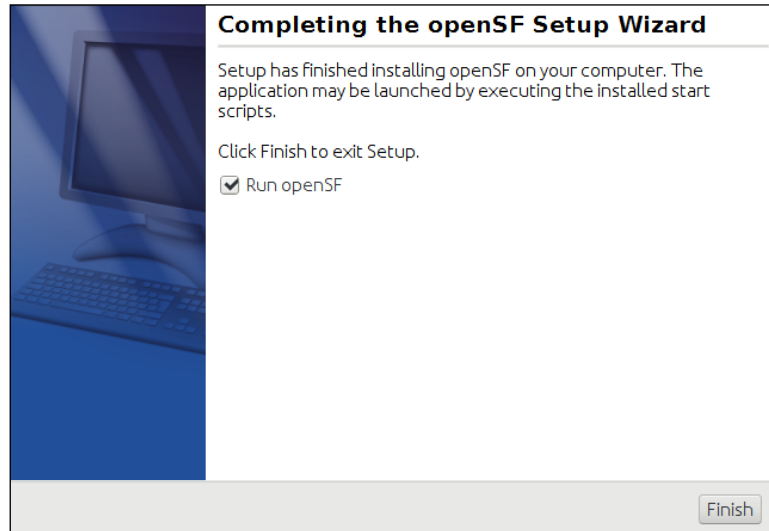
Completing the openSF Setup Wizard

Setup has finished installing openSF on your computer. The application may be launched by executing the installed start scripts.

Click Finish to exit Setup.

Run openSF

Finish